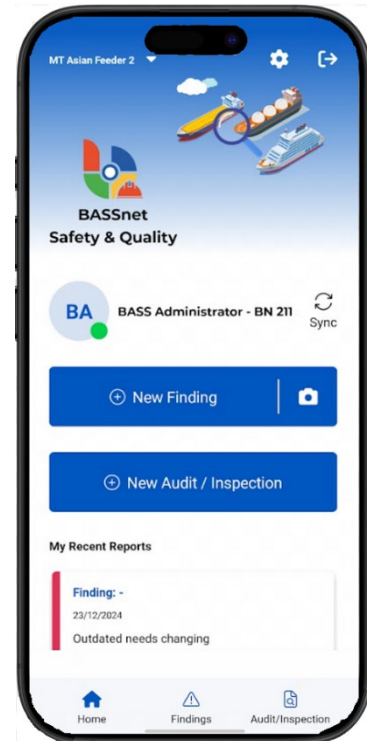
MT Asian Feeder 2

BASSnet
Safety & Quality

BA
BASS Administrator - BN 211
Sync

New Finding

New Audit / Inspection

My Recent Reports

Finding: -
23/12/2024
Outdated needs changing

Home
Findings
Audit/Inspection